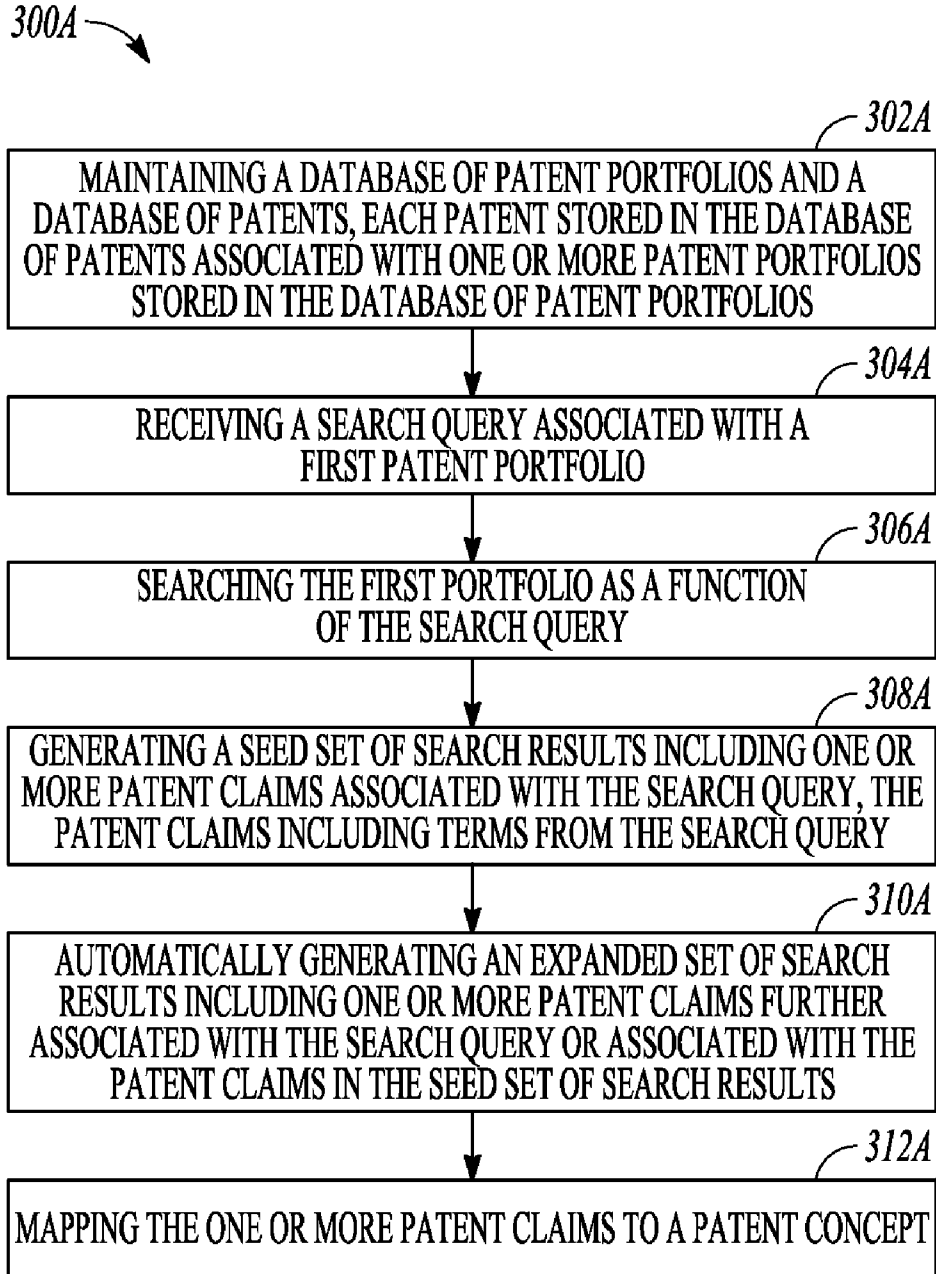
300A

302A

MAINTAINING A DATABASE OF PATENT PORTFOLIOS AND A DATABASE OF PATENTS, EACH PATENT STORED IN THE DATABASE OF PATENTS ASSOCIATED WITH ONE OR MORE PATENT PORTFOLIOS STORED IN THE DATABASE OF PATENT PORTFOLIOS

304A

RECEIVING A SEARCH QUERY ASSOCIATED WITH A FIRST PATENT PORTFOLIO

306A

SEARCHING THE FIRST PORTFOLIO AS A FUNCTION OF THE SEARCH QUERY

308A

GENERATING A SEED SET OF SEARCH RESULTS INCLUDING ONE OR MORE PATENT CLAIMS ASSOCIATED WITH THE SEARCH QUERY, THE PATENT CLAIMS INCLUDING TERMS FROM THE SEARCH QUERY

310A

AUTOMATICALLY GENERATING AN EXPANDED SET OF SEARCH RESULTS INCLUDING ONE OR MORE PATENT CLAIMS FURTHER ASSOCIATED WITH THE SEARCH QUERY OR ASSOCIATED WITH THE PATENT CLAIMS IN THE SEED SET OF SEARCH RESULTS

312A

MAPPING THE ONE OR MORE PATENT CLAIMS TO A PATENT CONCEPT